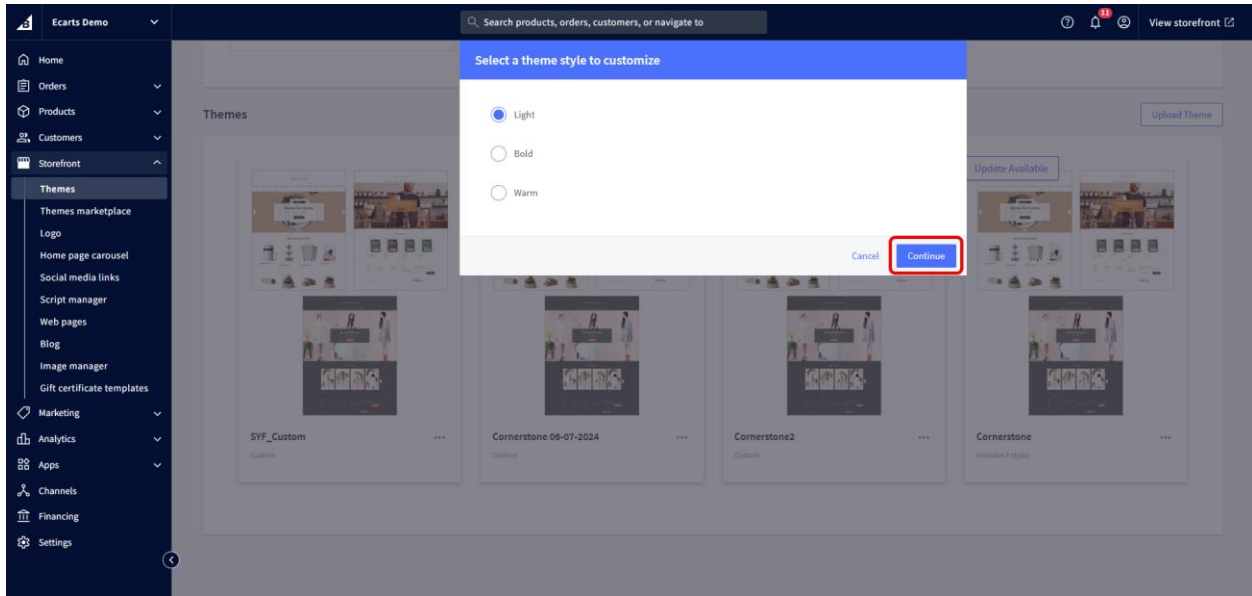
Ecarts Demo

Search products, orders, customers, or navigate to

11

View storefront

Home
Orders
Products
Customers
Storefront
Themes
Themes marketplace
Logo
Home page carousel
Social media links
Script manager
Web pages
Blog
Image manager
Gift certificate templates
Marketing
Analytics
Apps
Channels
Financing
Settings

Themes

Upload Theme

Update Available

Select a theme style to customize

Light

Bold

Warm

Cancel

Continue

SYF_Custom
Custom

Cornerstone 06-07-2024
Custom

Cornerstone2
Custom

Cornerstone
Includes 3 styles